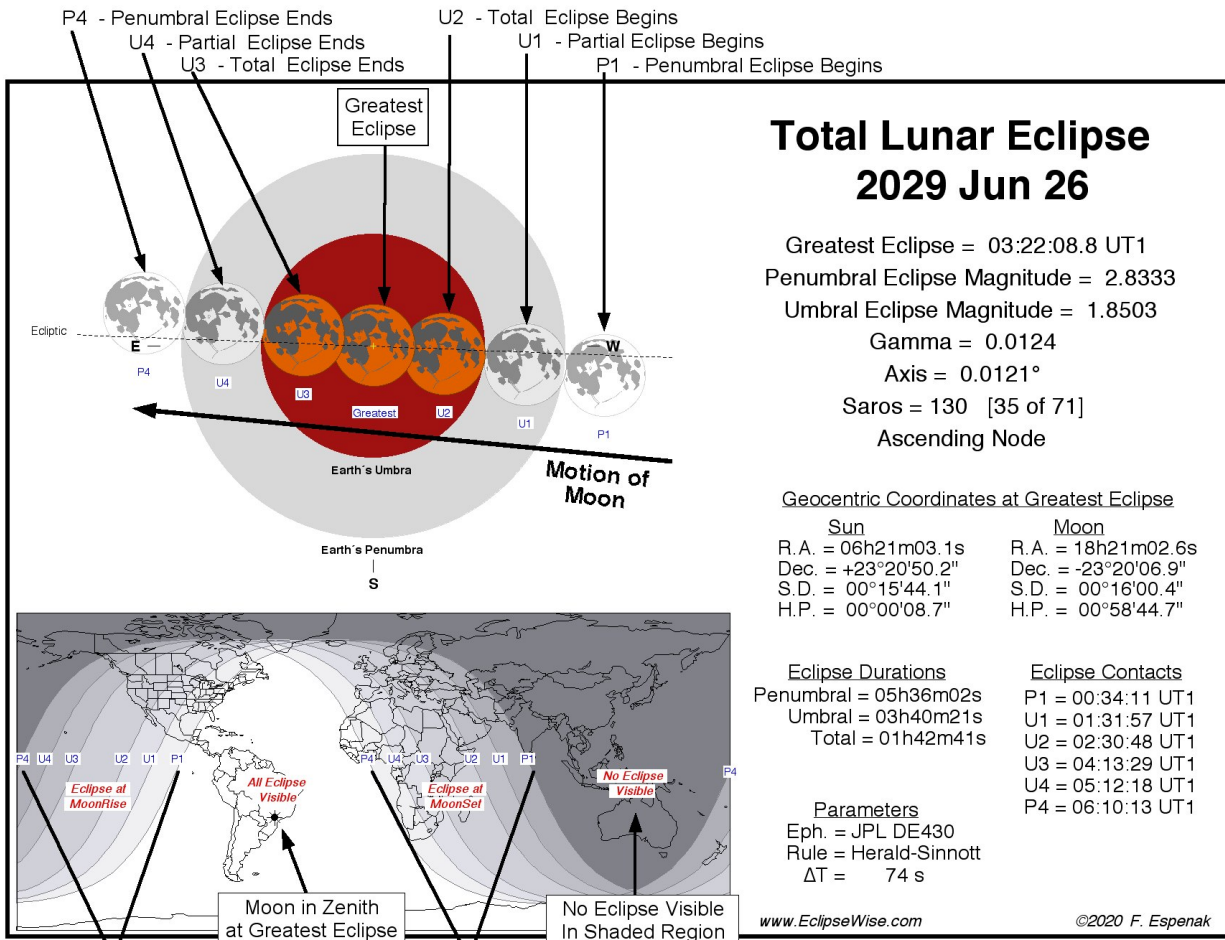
P4 - Penumbral Eclipse Ends
U4 - Partial Eclipse Ends
U3 - Total Eclipse Ends
U2 - Total Eclipse Begins
U1 - Partial Eclipse Begins
P1 - Penumbral Eclipse Begins

Greatest Eclipse

Ecliptic
E
W
P4
U4
U3
Greatest
U2
U1
P1
Earth´s Umbra
Motion of Moon
Earth´s Penumbra
S

Total Lunar Eclipse
2029 Jun 26

Greatest Eclipse = 03:22:08.8 UT1
Penumbral Eclipse Magnitude = 2.8333
Umbral Eclipse Magnitude = 1.8503
Gamma = 0.0124
Axis = 0.0121°
Saros = 130 [35 of 71]
Ascending Node

Geocentric Coordinates at Greatest Eclipse

| Sun | Moon |
|---|---|
| R.A. = 06h21m03.1s | R.A. = 18h21m02.6s |
| Dec. = +23°20'50.2" | Dec. = -23°20'06.9" |
| S.D. = 00°15'44.1" | S.D. = 00°16'00.4" |
| H.P. = 00°00'08.7" | H.P. = 00°58'44.7" |

Eclipse Durations
Penumbral = 05h36m02s
Umbral = 03h40m21s
Total = 01h42m41s

Eclipse Contacts
P1 = 00:34:11 UT1
U1 = 01:31:57 UT1
U2 = 02:30:48 UT1
U3 = 04:13:29 UT1
U4 = 05:12:18 UT1
P4 = 06:10:13 UT1

Parameters
Eph. = JPL DE430
Rule = Herald-Sinnott
ΔT = 74 s

P4 U4 U3 U2 U1 P1
Eclipse at MoonRise
All Eclipse Visible
P4 U4 U3 U2 U1 P1
Eclipse at MoonSet
No Eclipse Visible
P4

Moon in Zenith at Greatest Eclipse
No Eclipse Visible In Shaded Region

www.EclipseWise.com
©2020 F. Espenak